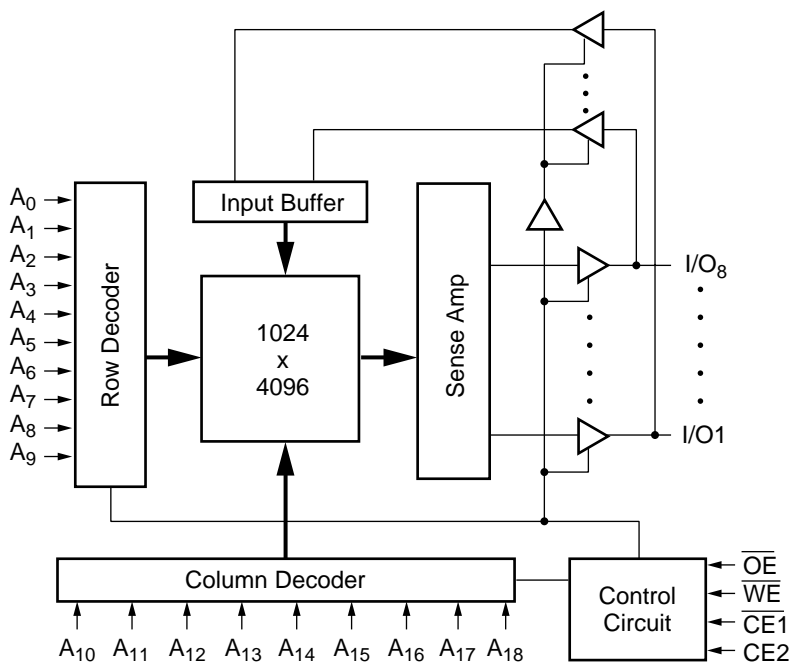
$A_0$
$A_1$
$A_2$
$A_3$
$A_4$
$A_5$
$A_6$
$A_7$
$A_8$
$A_9$

Row Decoder

Input Buffer

1024
x
4096

Sense Amp

$I/O_8$

I/O1

Column Decoder

Control Circuit

$\overline{OE}$
$\overline{WE}$
$\overline{CE1}$
CE2

$A_{10}$ $A_{11}$ $A_{12}$ $A_{13}$ $A_{14}$ $A_{15}$ $A_{16}$ $A_{17}$ $A_{18}$